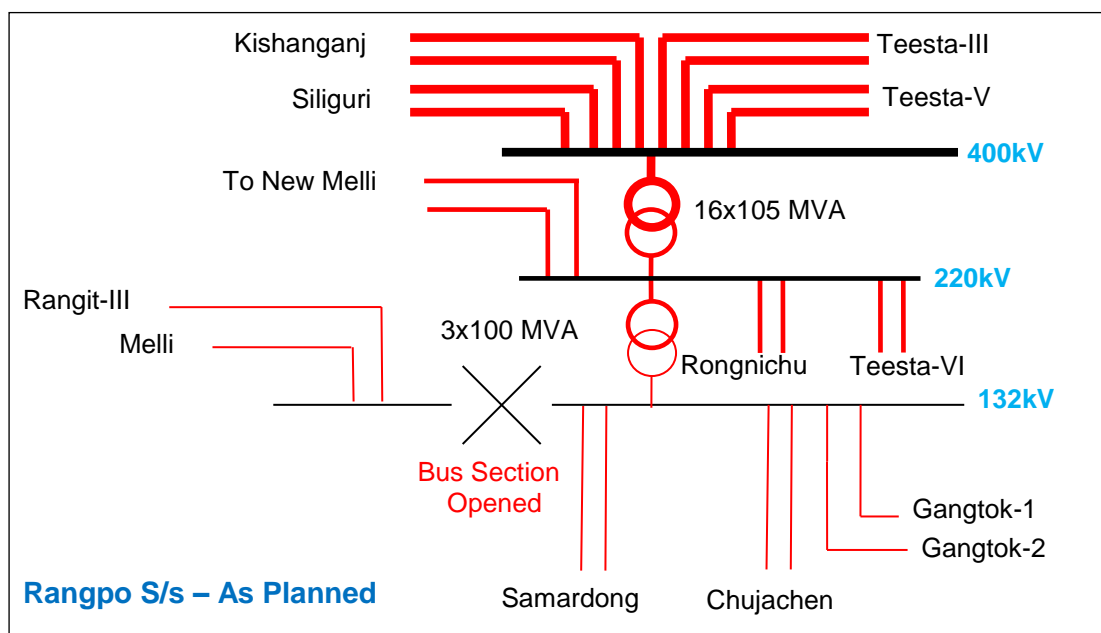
Kishanganj
Teesta-III
Siliguri
Teesta-V
400kV
To New Melli
16x105 MVA
220kV
Rangit-III
3x100 MVA
Melli
Rongnichu
Teesta-VI
132kV
Bus Section Opened
Gangtok-1
Gangtok-2
Rangpo S/s – As Planned
Samardong
Chujachen